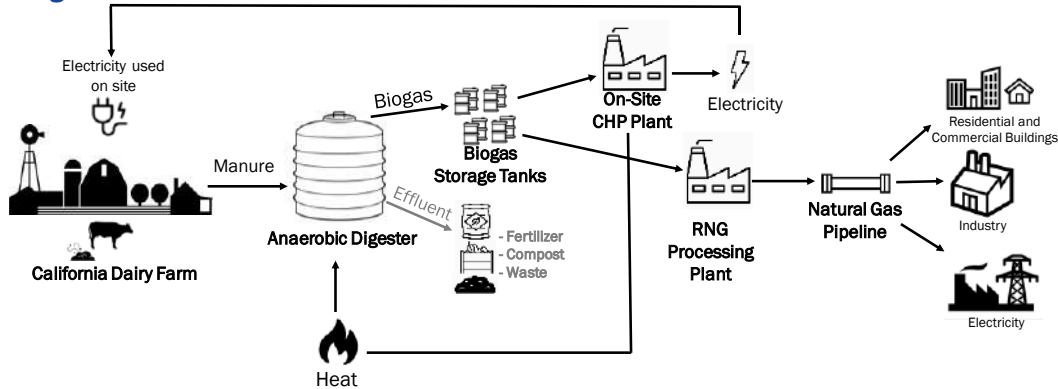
Electricity used on site

Manure

California Dairy Farm

Biogas

Anaerobic Digester

Effluent

- Fertilizer
- Compost
- Waste

Heat

Biogas Storage Tanks

On-Site CHP Plant

Electricity

RNG Processing Plant

Natural Gas Pipeline

Residential and Commercial Buildings

Industry

Electricity